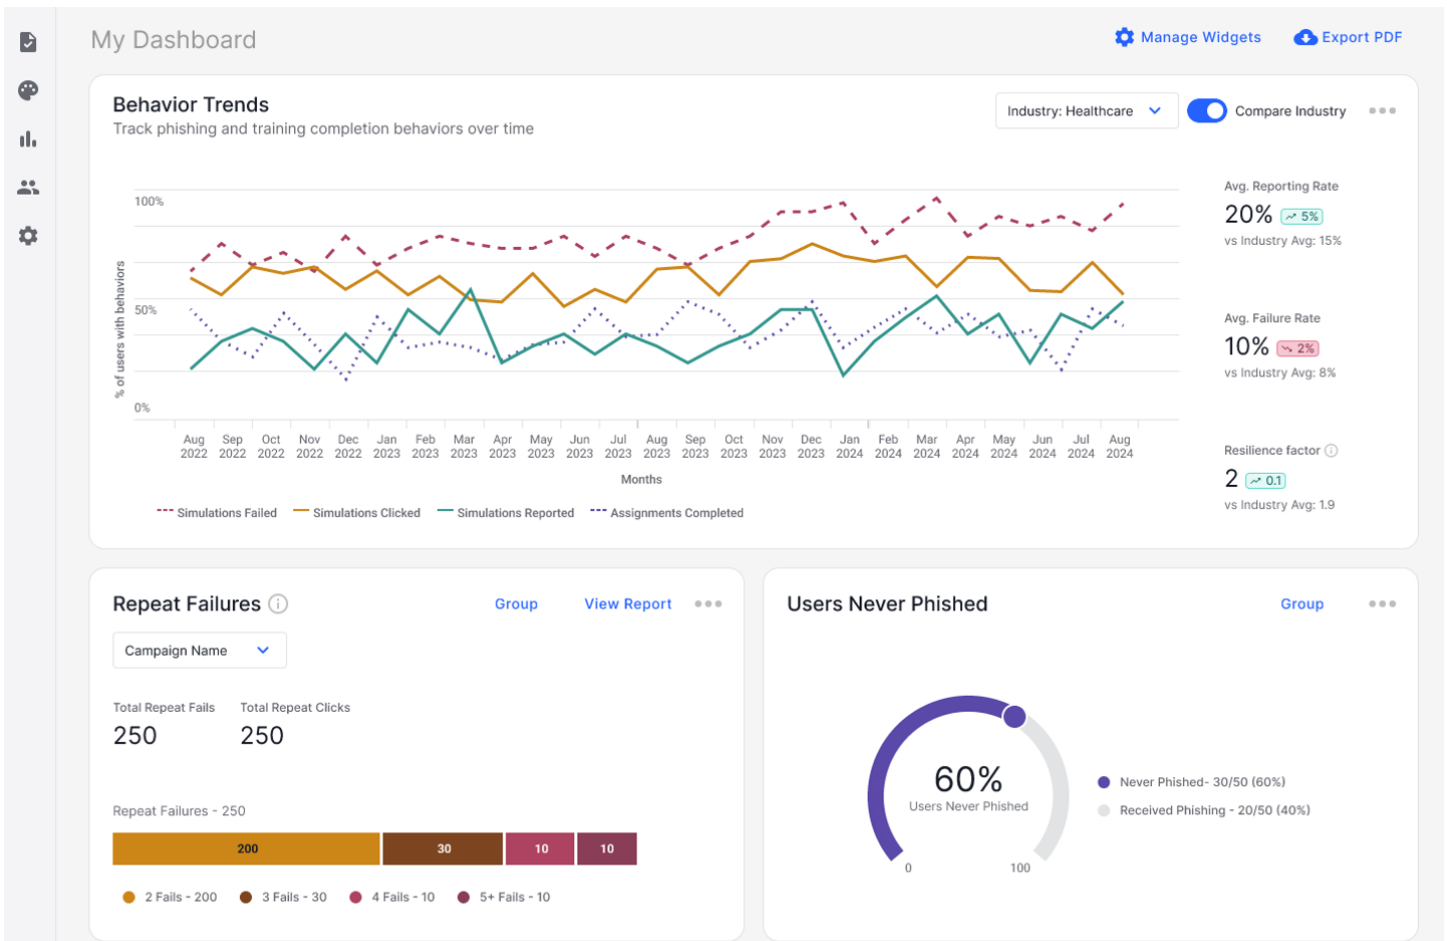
My Dashboard

Manage Widgets Export PDF

Behavior Trends
Track phishing and training completion behaviors over time

Industry: Healthcare Compare Industry

100%
50%
0%
% of users with behaviors

Aug 2022 Sep 2022 Oct 2022 Nov 2022 Dec 2022 Jan 2023 Feb 2023 Mar 2023 Apr 2023 May 2023 Jun 2023 Jul 2023 Aug 2023 Sep 2023 Oct 2023 Nov 2023 Dec 2023 Jan 2024 Feb 2024 Mar 2024 Apr 2024 May 2024 Jun 2024 Jul 2024 Aug 2024

Months

Simulations Failed Simulations Clicked Simulations Reported Assignments Completed

Avg. Reporting Rate
20% 5%
vs Industry Avg: 15%

Avg. Failure Rate
10% 2%
vs Industry Avg: 8%

Resilience factor
2 0.1
vs Industry Avg: 1.9

Repeat Failures
Group View Report
Campaign Name

Total Repeat Fails
250
Total Repeat Clicks
250

Repeat Failures - 250

| 200 | 30 | 10 | 10 |
|---|---|---|---|

2 Fails - 200 3 Fails - 30 4 Fails - 10 5+ Fails - 10

Users Never Phished
Group

60%
Users Never Phished
0 100

Never Phished- 30/50 (60%)
Received Phishing - 20/50 (40%)